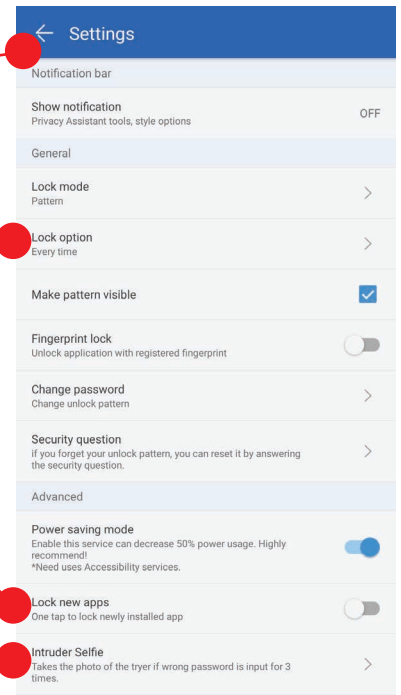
Settings

Notification bar

Show notification
Privacy Assistant tools, style options
OFF

General

Lock mode
Pattern

Lock option
Every time

Make pattern visible

Fingerprint lock
Unlock application with registered fingerprint

Change password
Change unlock pattern

Security question
if you forget your unlock pattern, you can reset it by answering the security question.

Advanced

Power saving mode
Enable this service can decrease 50% power usage. Highly recommend!
*Need uses Accessibility services.

Lock new apps
One tap to lock newly installed app

Intruder Selfie
Takes the photo of the tryer if wrong password is input for 3 times.